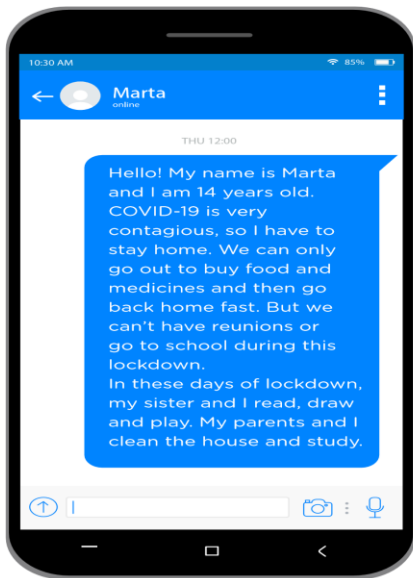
10:30 AM

85%

Marta
online

THU 12:00

Hello! My name is Marta and I am 14 years old. COVID-19 is very contagious, so I have to stay home. We can only go out to buy food and medicines and then go back home fast. But we can't have reunions or go to school during this lockdown.
In these days of lockdown, my sister and I read, draw and play. My parents and I clean the house and study.